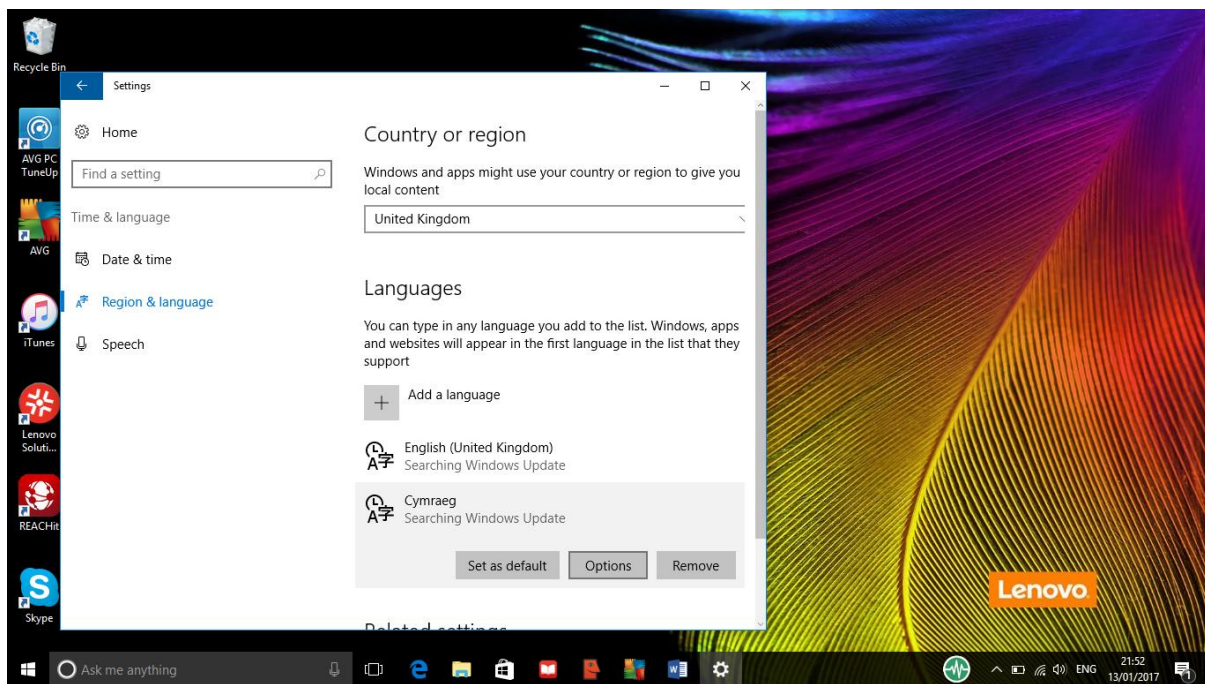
Recycle Bin

AVG PC TuneUp

AVG

iTunes

Lenovo Soluti...

REACHit

Skype

Settings

Home

Find a setting

Time & language

Date & time

Region & language

Speech

Country or region

Windows and apps might use your country or region to give you local content

United Kingdom

Languages

You can type in any language you add to the list. Windows, apps and websites will appear in the first language in the list that they support

Add a language

English (United Kingdom)
Searching Windows Update

Cymraeg
Searching Windows Update

Set as default

Options

Remove

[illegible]

Lenovo

Ask me anything

ENG

21:52
13/01/2017